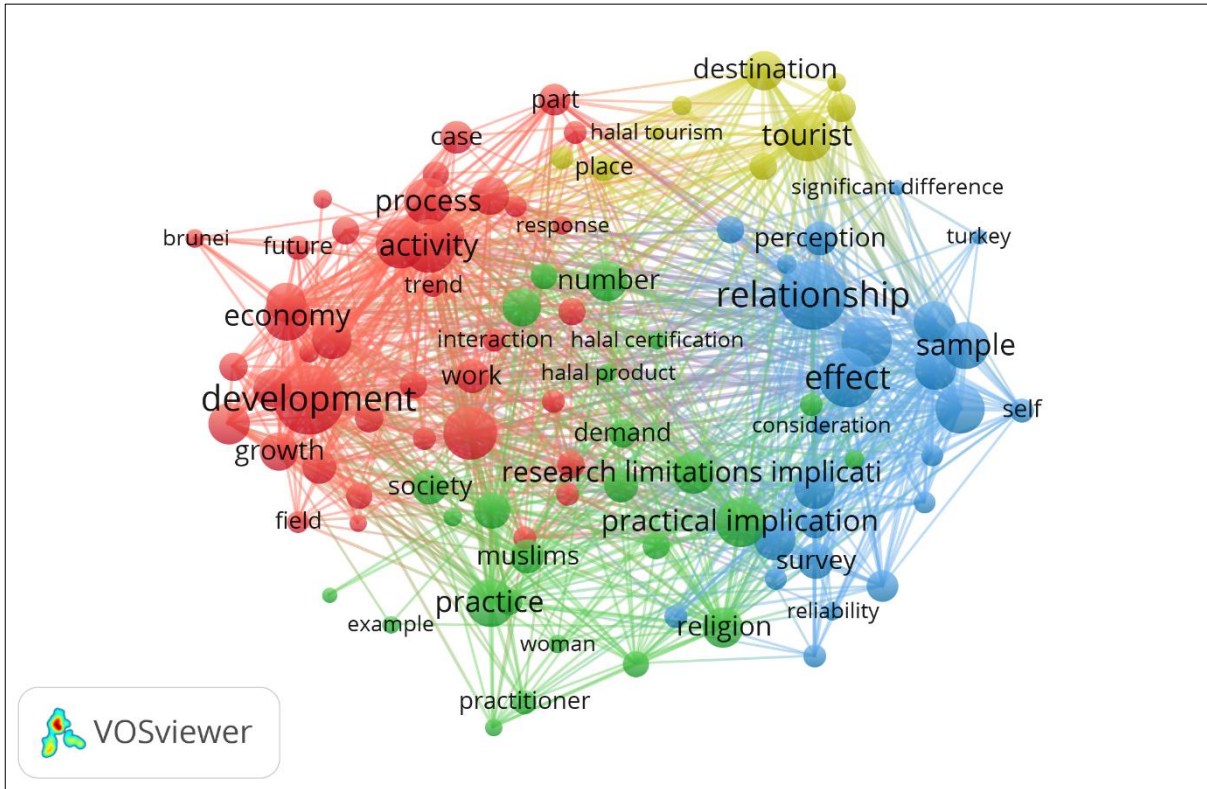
destination
part
halal tourism
tourist
case
place
significant difference
process
response
brunei
future
activity
perception
turkey
trend
number
relationship
economy
interaction
halal certification
sample
halal product
effect
work
development
self
consideration
demand
growth
research limitations implicati
society
field
practical implication
muslims
survey
practice
reliability
example
religion
woman
practitioner
VOSviewer